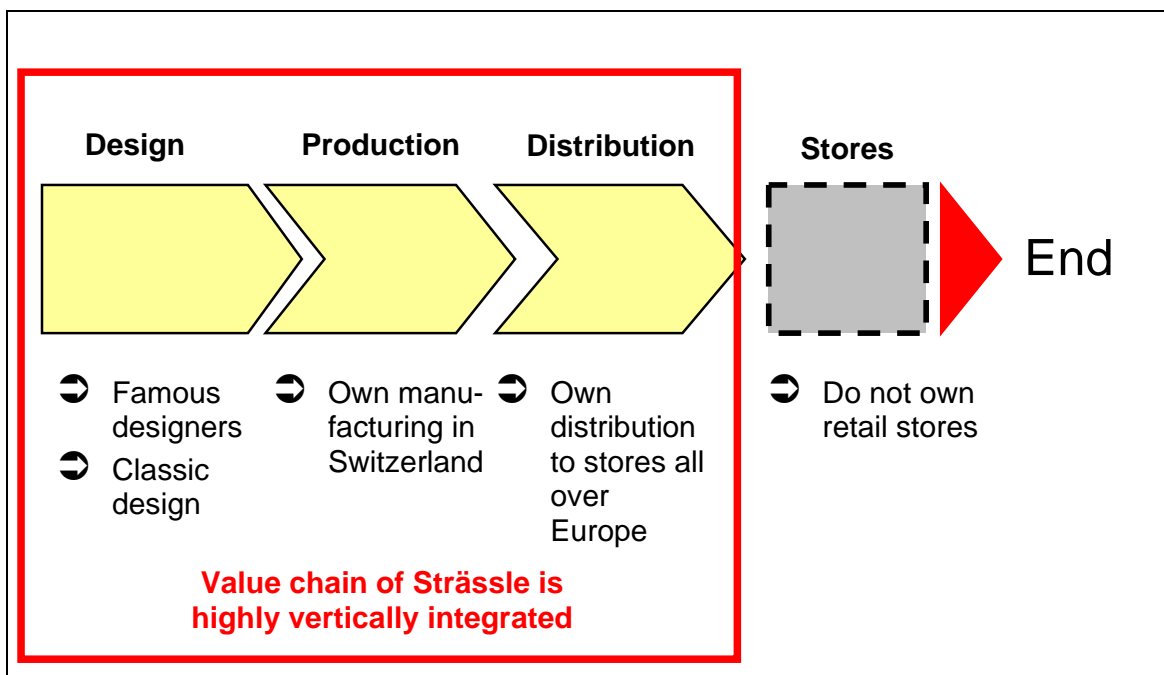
Design

Production

Distribution

Stores

End

➲ Famous designers

➲ Classic design

➲ Own manufacturing in Switzerland

➲ Own distribution to stores all over Europe

➲ Do not own retail stores

Value chain of Strässle is highly vertically integrated